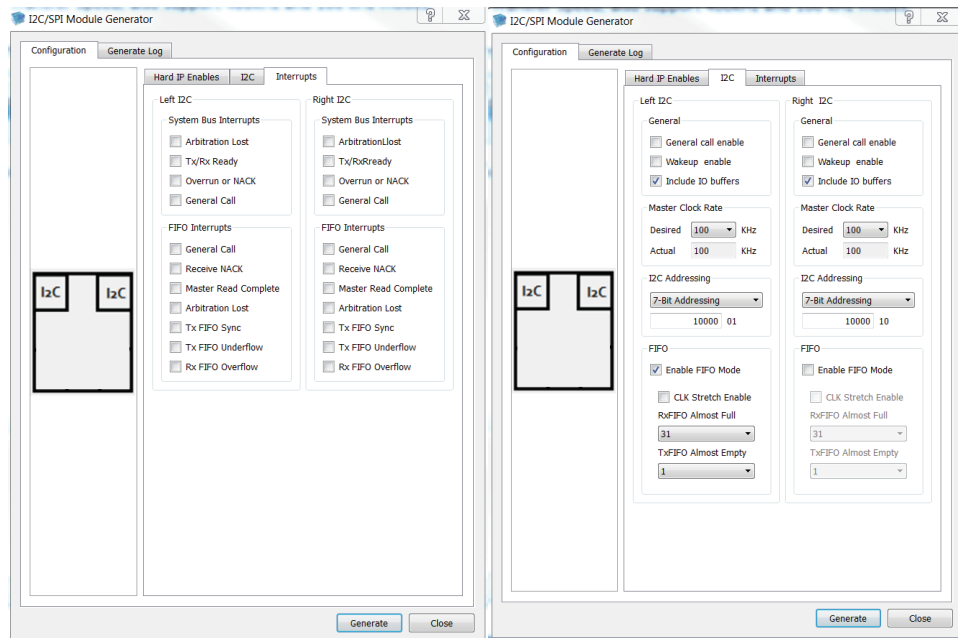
I2C/SPI Module Generator

Configuration | Generate Log

Hard IP Enables | I2C | Interrupts

I2C I2C

Left I2C

System Bus Interrupts

Arbitration Lost

Tx/Rx Ready

Overrun or NACK

General Call

FIFO Interrupts

General Call

Receive NACK

Master Read Complete

Arbitration Lost

Tx FIFO Sync

Tx FIFO Underflow

Rx FIFO Overflow

Right I2C

System Bus Interrupts

ArbitrationLlost

Tx/RxRready

Overrun or NACK

General Call

FIFO Interrupts

General Call

Receive NACK

Master Read Complete

Arbitration Lost

Tx FIFO Sync

Tx FIFO Underflow

Rx FIFO Overflow

Generate | Close

I2C/SPI Module Generator

Configuration | Generate Log

Hard IP Enables | I2C | Interrupts

I2C I2C

Left I2C

General

General call enable

Wakeup enable

Include IO buffers

Master Clock Rate

Desired 100 KHz

Actual 100 KHz

I2C Addressing

7-Bit Addressing

10000 01

FIFO

Enable FIFO Mode

CLK Stretch Enable

RxFIFO Almost Full

31

TxFIFO Almost Empty

1

Right I2C

General

General call enable

Wakeup enable

Include IO buffers

Master Clock Rate

Desired 100 KHz

Actual 100 KHz

I2C Addressing

7-Bit Addressing

10000 10

FIFO

Enable FIFO Mode

CLK Stretch Enable

RxFIFO Almost Full

31

TxFIFO Almost Empty

1

Generate | Close